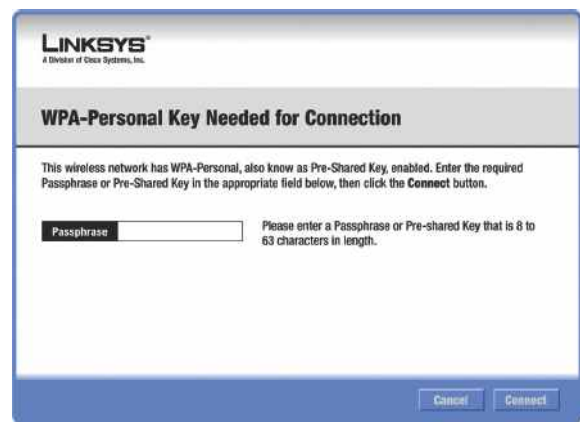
LINKSYS®
A Division of Cisco Systems, Inc.

WPA-Personal Key Needed for Connection

This wireless network has WPA-Personal, also know as Pre-Shared Key, enabled. Enter the required Passphrase or Pre-Shared Key in the appropriate field below, then click the Connect button.

Passphrase

Please enter a Passphrase or Pre-shared Key that is 8 to 63 characters in length.

Cancel Connect